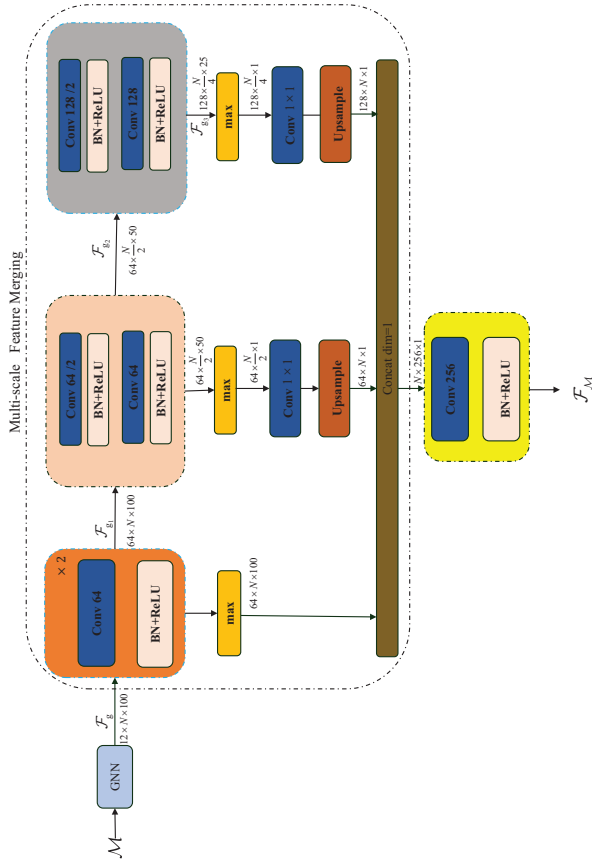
Multi-scale Feature Merging

$\mathcal{M}$

GNN

$\mathcal{F}_g$ $12\times N\times 100$

$\times 2$

Conv 64

BN+ReLU

max

$64\times N\times 100$

$\mathcal{F}_{g_1}$ $64\times N\times 100$

Conv 64 /2

BN+ReLU

Conv 64

BN+ReLU

max

$64\times\frac{N}{2}\times 50$

$64\times\frac{N}{2}\times 1$

Conv $1\times 1$

Upsample

$64\times N\times 1$

$\mathcal{F}_{g_2}$ $64\times\frac{N}{2}\times 50$

Conv 128 /2

BN+ReLU

Conv 128

BN+ReLU

$\mathcal{F}_{g_3}$ $128\times\frac{N}{4}\times 25$

max

$128\times\frac{N}{4}\times 1$

Conv $1\times 1$

Upsample

$128\times N\times 1$

Concat dim=1

$N\times 256\times 1$

Conv 256

BN+ReLU

$\mathcal{F}_{\mathcal{M}}$